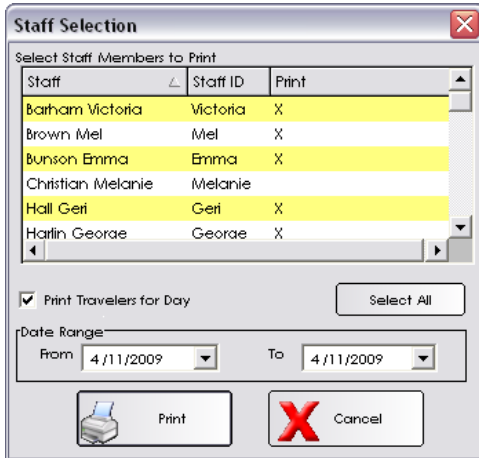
Staff Selection

Select Staff Members to Print

| Staff | Staff ID | Print |
|---|---|---|
| Barham Victoria | Victoria | X |
| Brown Mel | Mel | X |
| Bunson Emma | Emma | X |
| Christian Melanie | Melanie | |
| Hall Geri | Geri | X |
| Harlin George | George | X |

Print Travelers for Day

Select All

Date Range

From 4/11/2009

To 4/11/2009

Print

Cancel